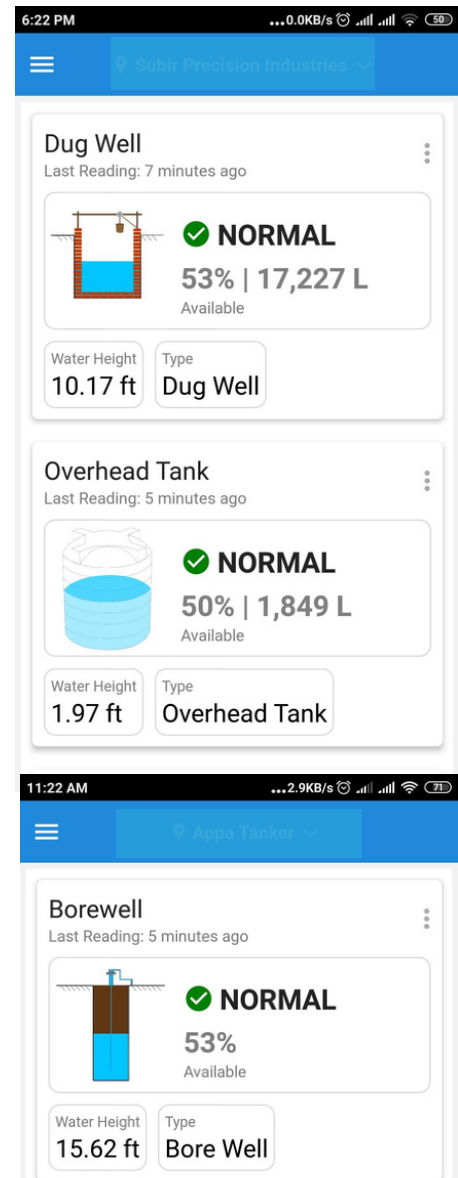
6:22 PM ...0.0KB/s 50

Subir Precision Industries

Dug Well
Last Reading: 7 minutes ago

NORMAL
53% | 17,227 L
Available

Water Height
10.17 ft

Type
Dug Well

Overhead Tank
Last Reading: 5 minutes ago

NORMAL
50% | 1,849 L
Available

Water Height
1.97 ft

Type
Overhead Tank

11:22 AM ...2.9KB/s 71

Appa Tanker

Borewell
Last Reading: 5 minutes ago

NORMAL
53%
Available

Water Height
15.62 ft

Type
Bore Well